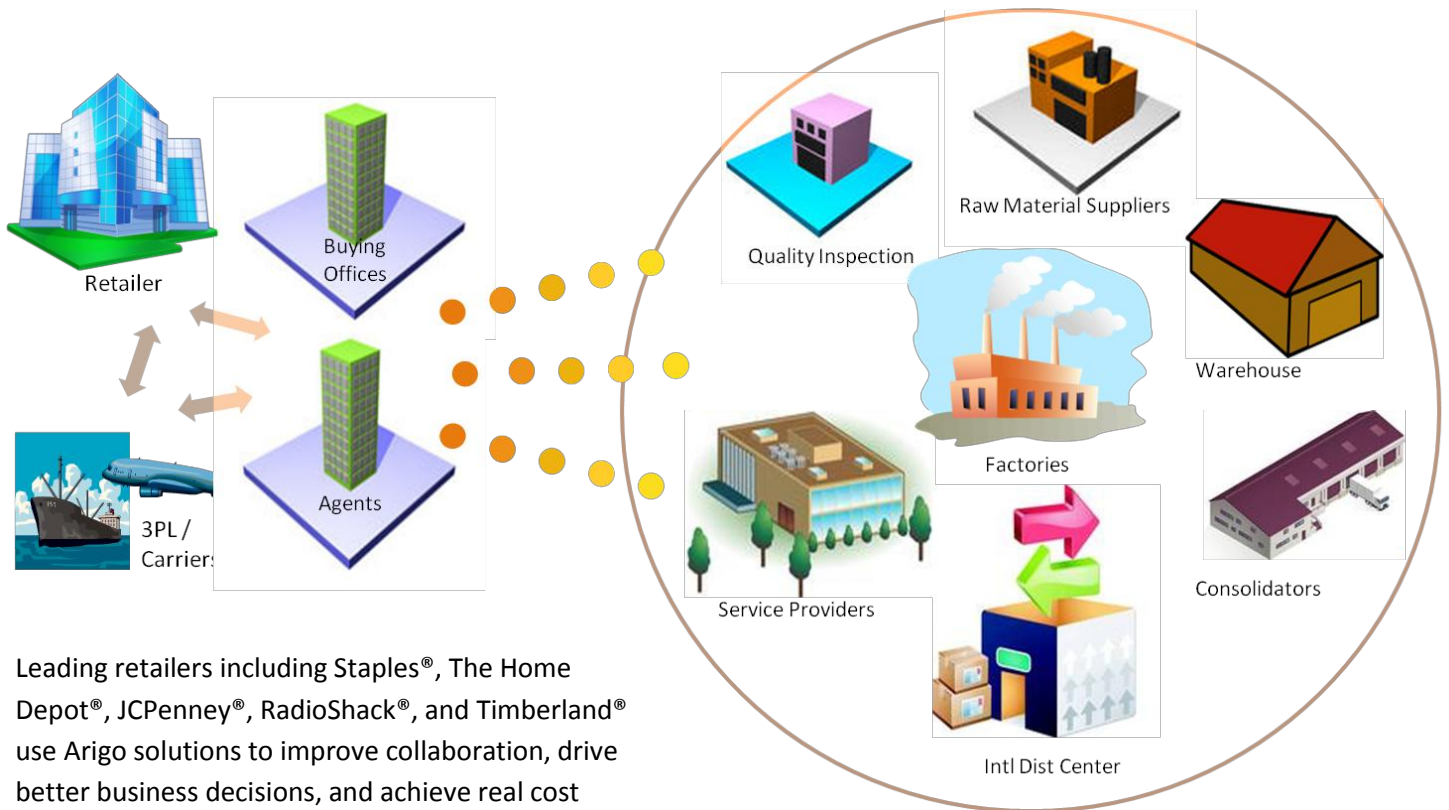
Retailer

3PL / Carriers

Buying Offices

Agents

Quality Inspection

Raw Material Suppliers

Warehouse

Factories

Service Providers

Consolidators

Intl Dist Center

Leading retailers including Staples®, The Home Depot®, JCPenney®, RadioShack®, and Timberland® use Arigo solutions to improve collaboration, drive better business decisions, and achieve real cost